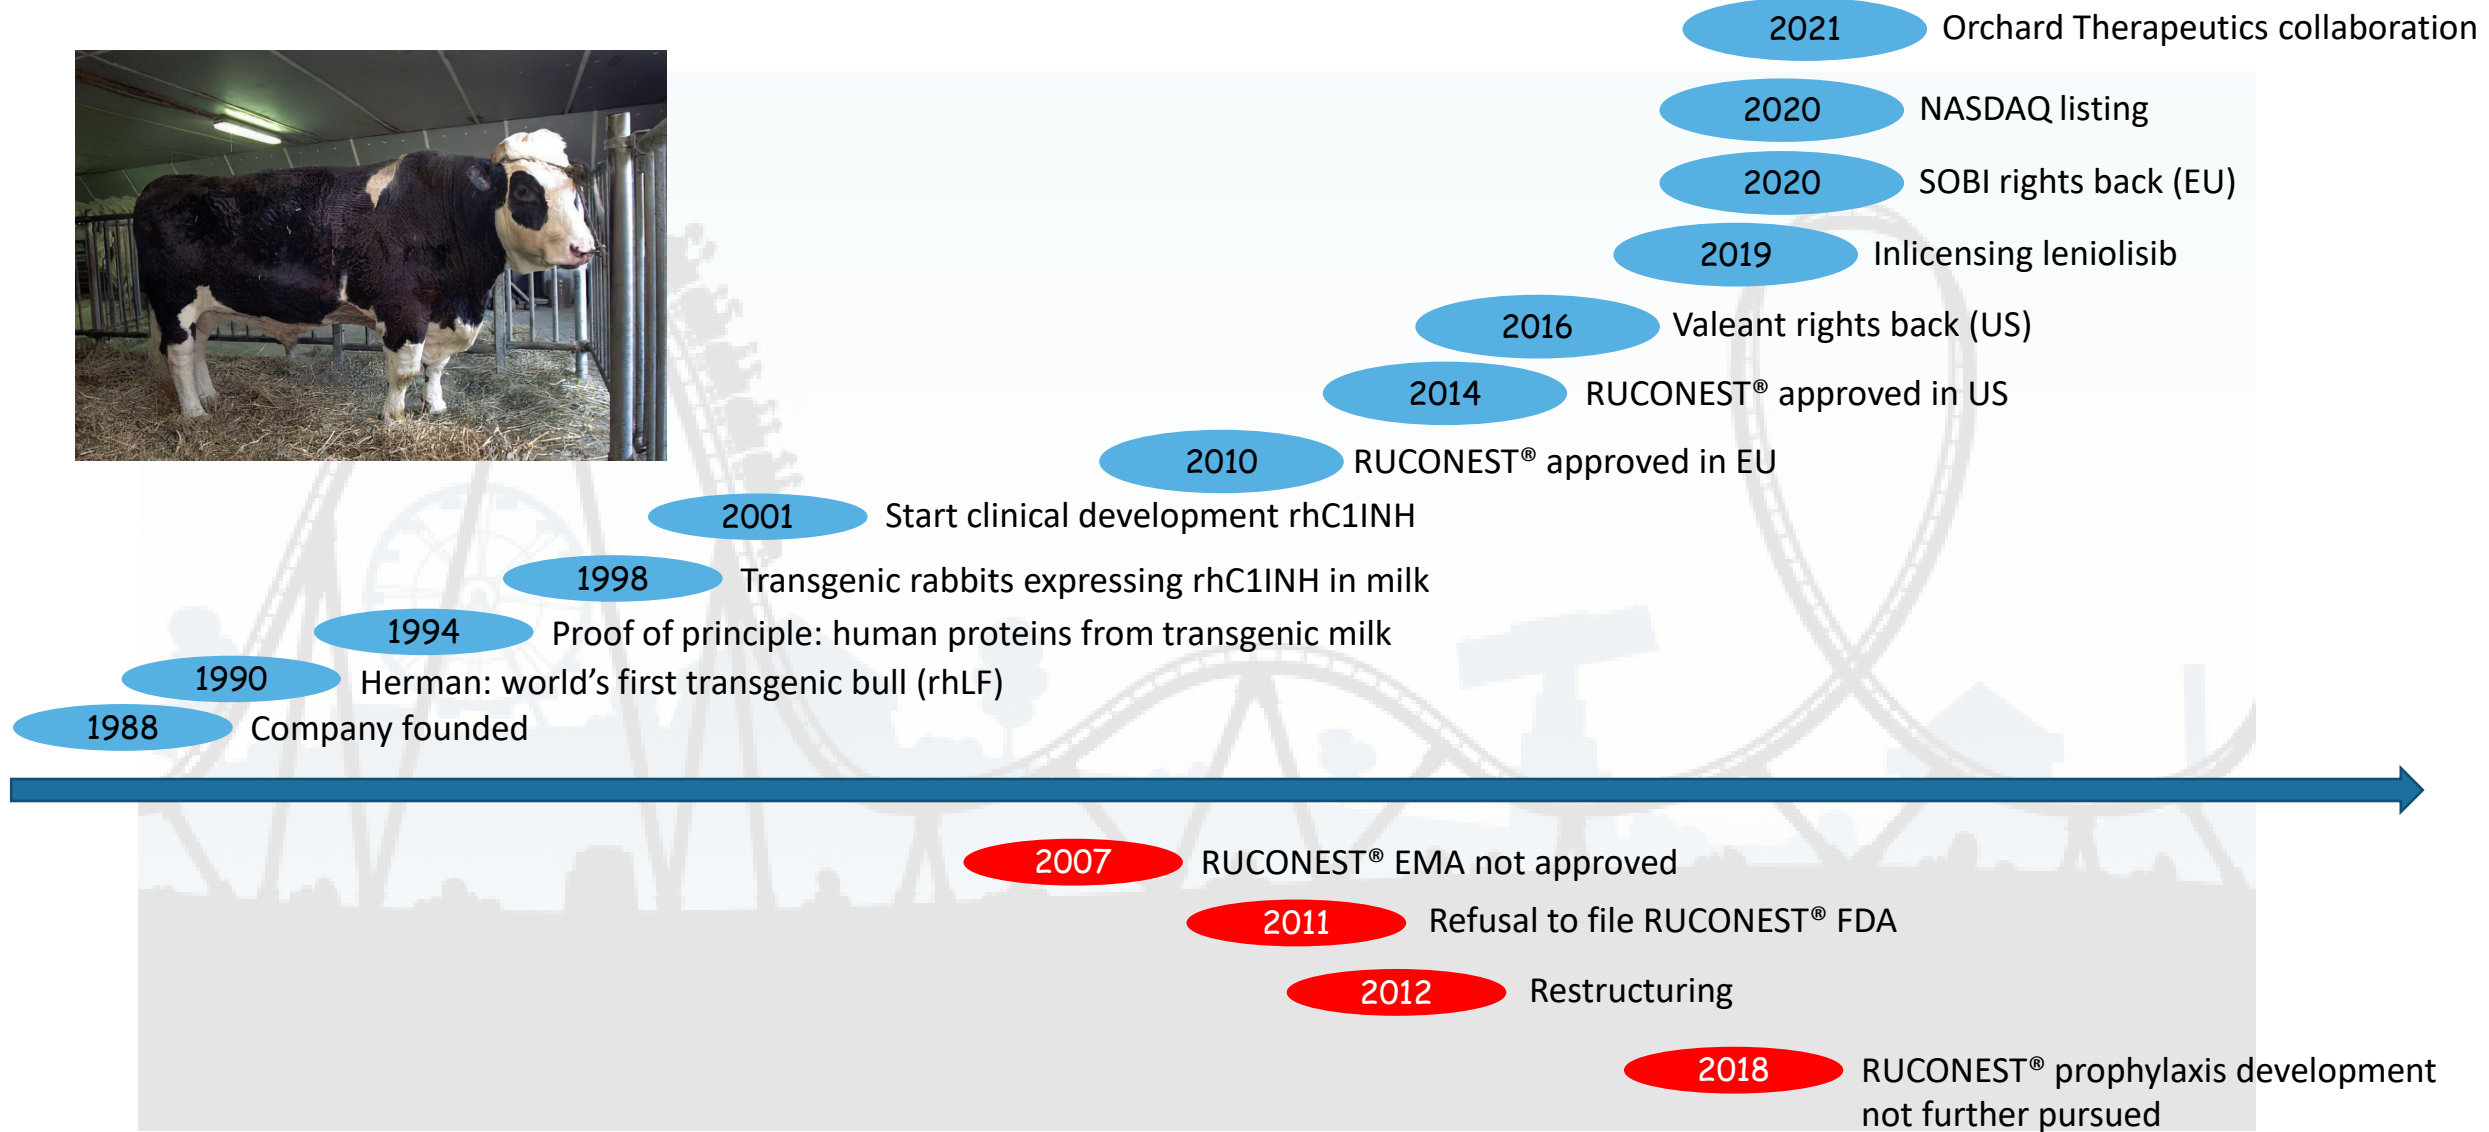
2021 Orchard Therapeutics collaboration

2020 NASDAQ listing

2020 SOBI rights back (EU)

2019 Inlicensing leniolisib

2016 Valeant rights back (US)

2014 RUCONEST® approved in US

2010 RUCONEST® approved in EU

2001 Start clinical development rhC1INH

1998 Transgenic rabbits expressing rhC1INH in milk

1994 Proof of principle: human proteins from transgenic milk

1990 Herman: world's first transgenic bull (rhLF)

1988 Company founded

2007 RUCONEST® EMA not approved

2011 Refusal to file RUCONEST® FDA

2012 Restructuring

2018 RUCONEST® prophylaxis development not further pursued